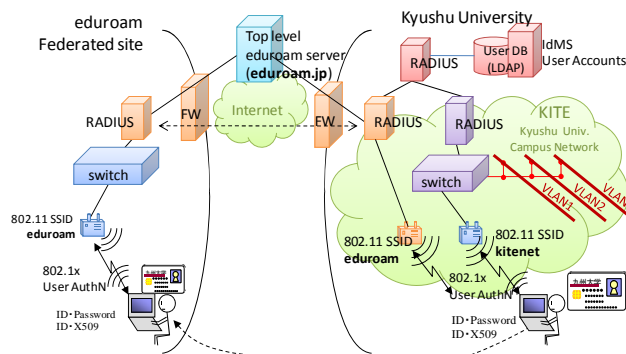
eduroam Federated site

Top level eduroam server (eduroam.jp)

Kyushu University

RADIUS

User DB (LDAP)

IdMS User Accounts

RADIUS

FW

Internet

FW

RADIUS

RADIUS

KITE Kyushu Univ. Campus Network

switch

switch

VLAN1

VLAN2

VLAN

802.11 SSID eduroam

802.1x User AuthN

ID・Password
ID・X509

802.11 SSID eduroam

802.11 SSID kitenet

802.1x User AuthN

ID・Password
ID・X509